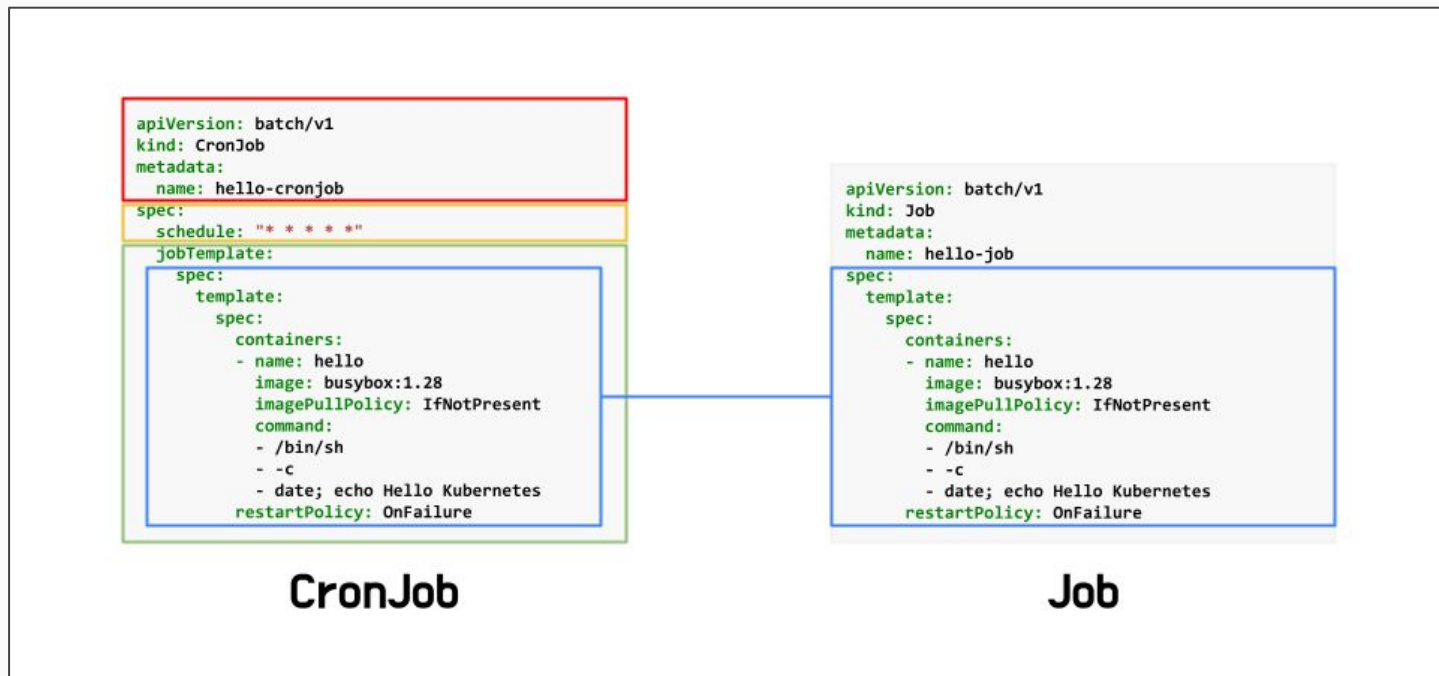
apiVersion: batch/v1
kind: CronJob
metadata:
  name: hello-cronjob
spec:
  schedule: "* * * * *"
  jobTemplate:
    spec:
      template:
        spec:
          containers:
          - name: hello
            image: busybox:1.28
            imagePullPolicy: IfNotPresent
            command:
            - /bin/sh
            - -c
            - date; echo Hello Kubernetes
          restartPolicy: OnFailure

CronJob

apiVersion: batch/v1
kind: Job
metadata:
  name: hello-job
spec:
  template:
    spec:
      containers:
      - name: hello
        image: busybox:1.28
        imagePullPolicy: IfNotPresent
        command:
        - /bin/sh
        - -c
        - date; echo Hello Kubernetes
      restartPolicy: OnFailure

Job